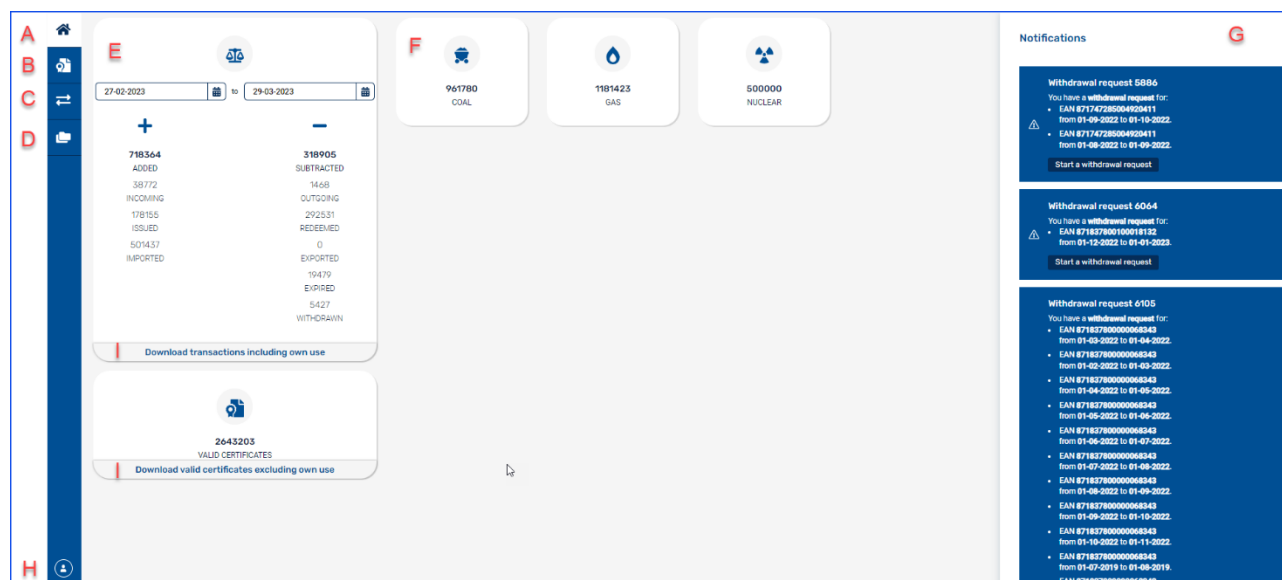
A
B
C
D
H

E

27-02-2023 to 29-03-2023

+

718364
ADDED
38772
INCOMING
178155
ISSUED
501437
IMPORTED

−

318905
SUBTRACTED
1468
OUTGOING
292531
REDEEMED
0
EXPORTED
19479
EXPIRED
5427
WITHDRAWN

Download transactions including own use

2643203
VALID CERTIFICATES
Download valid certificates excluding own use

F

961780
COAL

1181423
GAS

500000
NUCLEAR

Notifications
G

Withdrawal request 5886
You have a **withdrawal request** for:
- EAN 871747285004920411 from 01-09-2022 to 01-10-2022.
- EAN 871747285004920411 from 01-08-2022 to 01-09-2022.

Start a withdrawal request

Withdrawal request 6064
You have a **withdrawal request** for:
- EAN 871837800100018132 from 01-12-2022 to 01-01-2023.

Start a withdrawal request

Withdrawal request 6105
You have a **withdrawal request** for:
- EAN 871837800000068343 from 01-03-2022 to 01-04-2022.
- EAN 871837800000068343 from 01-02-2022 to 01-03-2022.
- EAN 871837800000068343 from 01-04-2022 to 01-05-2022.
- EAN 871837800000068343 from 01-05-2022 to 01-06-2022.
- EAN 871837800000068343 from 01-06-2022 to 01-07-2022.
- EAN 871837800000068343 from 01-07-2022 to 01-08-2022.
- EAN 871837800000068343 from 01-08-2022 to 01-09-2022.
- EAN 871837800000068343 from 01-09-2022 to 01-10-2022.
- EAN 871837800000068343 from 01-10-2022 to 01-11-2022.
- EAN 871837800000068343 from 01-07-2019 to 01-08-2019.
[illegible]